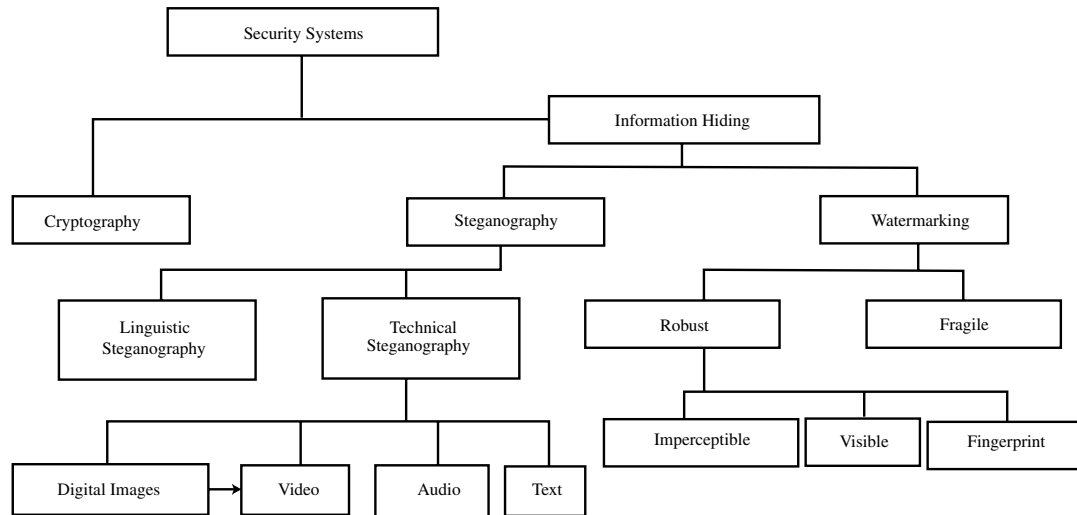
Security Systems

Information Hiding

Cryptography

Steganography

Watermarking

Linguistic Steganography

Technical Steganography

Robust

Fragile

Imperceptible

Visible

Fingerprint

Digital Images

Video

Audio

Text